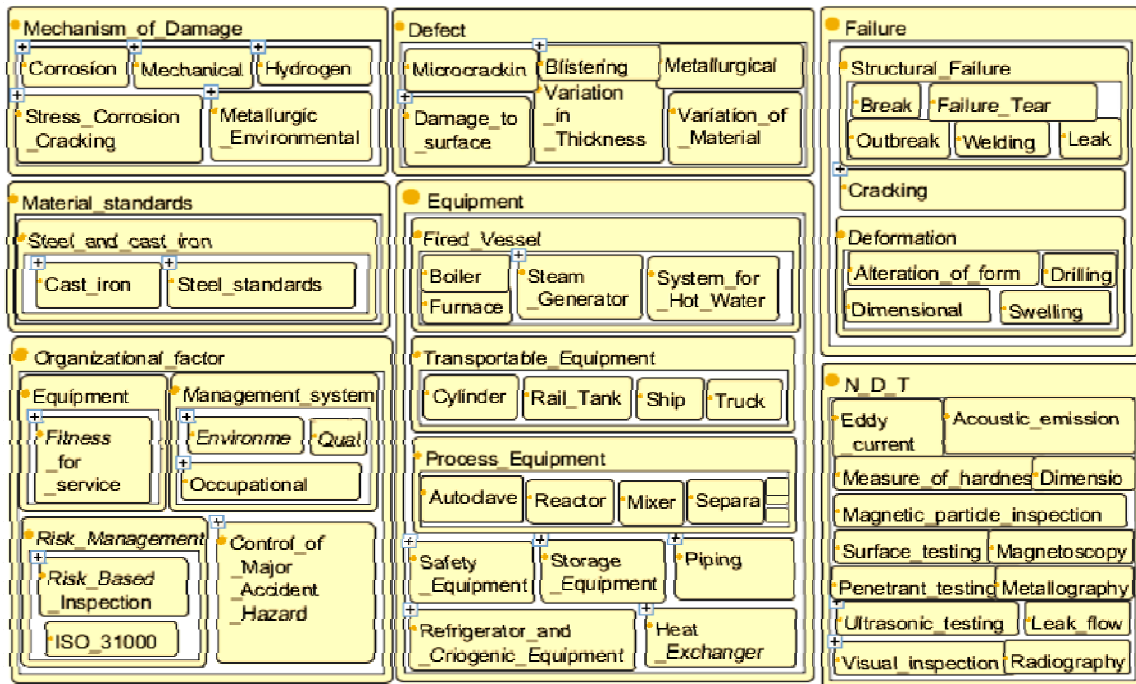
Mechanism_of_Damage
Corrosion
Mechanical
Hydrogen
Stress_Corrosion _Cracking
Metallurgic _Environmental

Defect
Microcrackin
Blistering
Metallurgical
Damage_to _surface
Variation _in _Thickness
Variation_of _Material

Failure
Structural_Failure
Break
Failure_Tear
Outbreak
Welding
Leak
Cracking
Deformation
Alteration_of_form
Drilling
Dimensional
Swelling

Material_standards
Steel_and_cast_iron
Cast_iron
Steel_standards

Equipment
Fired_Vessel
Boiler
Furnace
Steam _Generator
System_for _Hot_Water
Transportable_Equipment
Cylinder
Rail_Tank
Ship
Truck
Process_Equipment
Autoclave
Reactor
Mixer
Separa
Safety _Equipment
Storage _Equipment
Piping
Refrigerator_and _Criogenic_Equipment
Heat _Exchanger

Organizational_factor
Equipment
Fitness _for _service
Management_system
Environme
Qual
Occupational
Risk_Management
Risk_Based _Inspection
ISO_31000
Control_of _Major _Accident _Hazard

N_D_T
Eddy _current
Acoustic_emission
Measure_of_hardnes
Dimensio
Magnetic_particle_inspection
Surface_testing
Magnetoscopy
Penetrant_testing
Metallography
Ultrasonic_testing
Leak_flow
Visual_inspection
Radiography